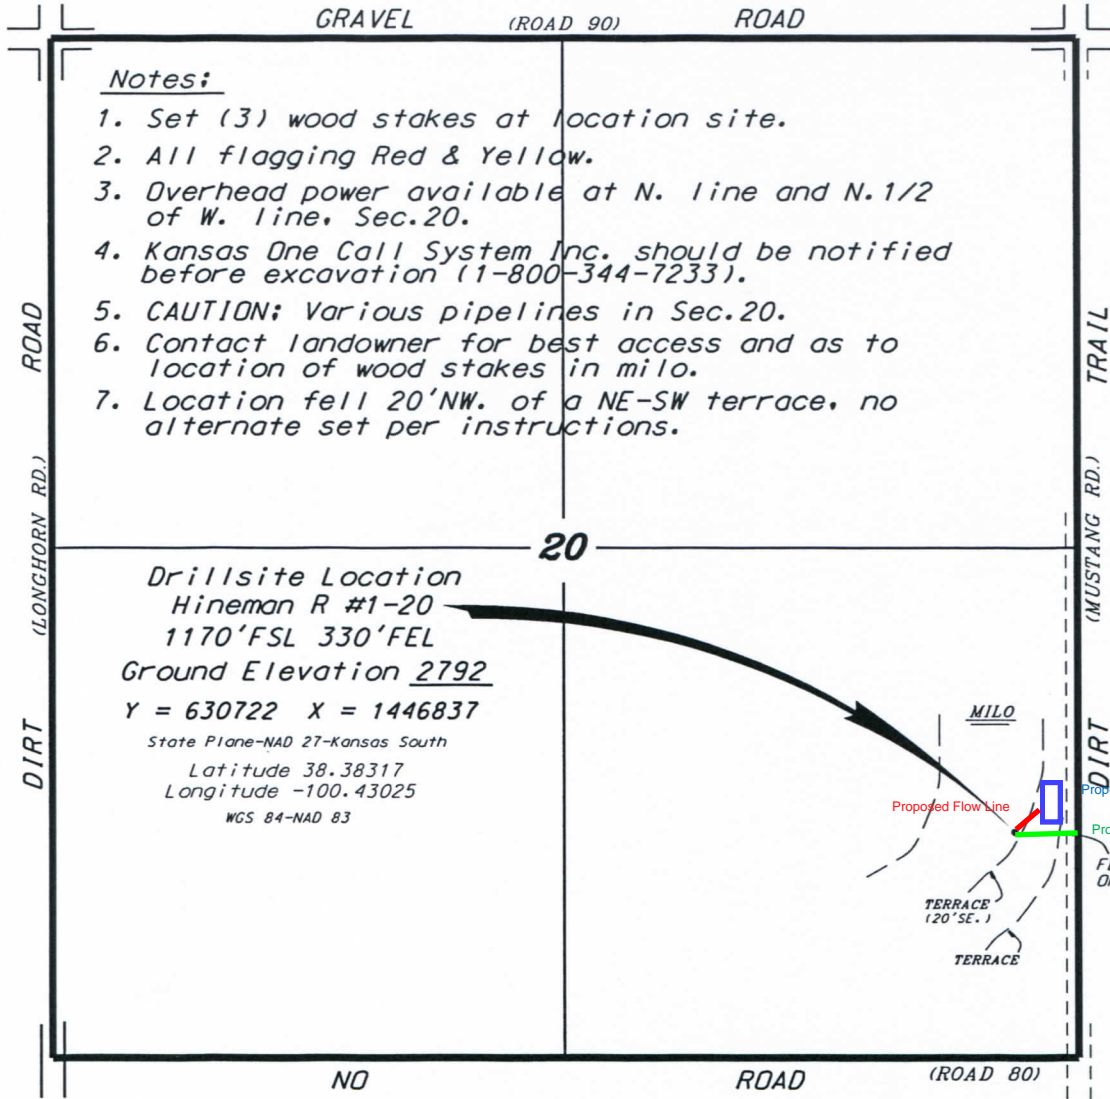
GRAVEL (ROAD 90) ROAD

Notes:
1. Set (3) wood stakes at location site.
2. All flagging Red & Yellow.
3. Overhead power available at N. line and N.1/2 of W. line, Sec.20.
4. Kansas One Call System Inc. should be notified before excavation (1-800-344-7233).
5. CAUTION: Various pipelines in Sec.20.
6. Contact landowner for best access and as to location of wood stakes in milo.
7. Location fell 20'NW. of a NE-SW terrace, no alternate set per instructions.

ROAD (LONGHORN RD.) DIRT

TRAIL (MUSTANG RD.) DIRT

20

Drillsite Location
Hineman R #1-20
1170'FSL 330'FEL
Ground Elevation 2792
Y = 630722 X = 1446837
State Plane-NAD 27-Kansas South
Latitude 38.38317
Longitude -100.43025
WGS 84-NAD 83

MILO

Proposed Flow Line

Prop

Pro

F
O

TERRACE (20'SE.)

TERRACE

NO ROAD (ROAD 80)